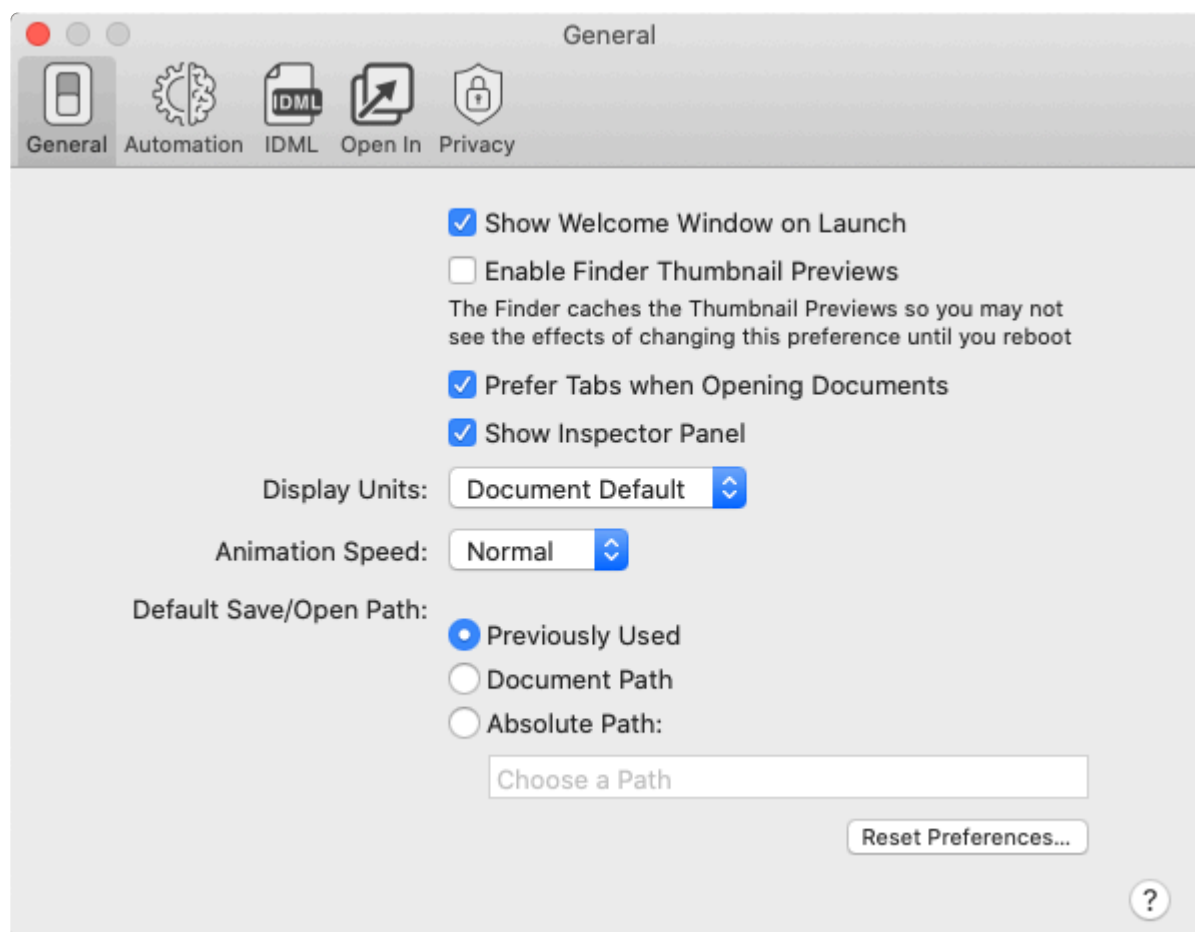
General

IDML

General Automation IDML Open In Privacy

Show Welcome Window on Launch

Enable Finder Thumbnail Previews

The Finder caches the Thumbnail Previews so you may not see the effects of changing this preference until you reboot

Prefer Tabs when Opening Documents

Show Inspector Panel

Display Units: Document Default

Animation Speed: Normal

Default Save/Open Path:

Previously Used

Document Path

Absolute Path:

Choose a Path

Reset Preferences...

?